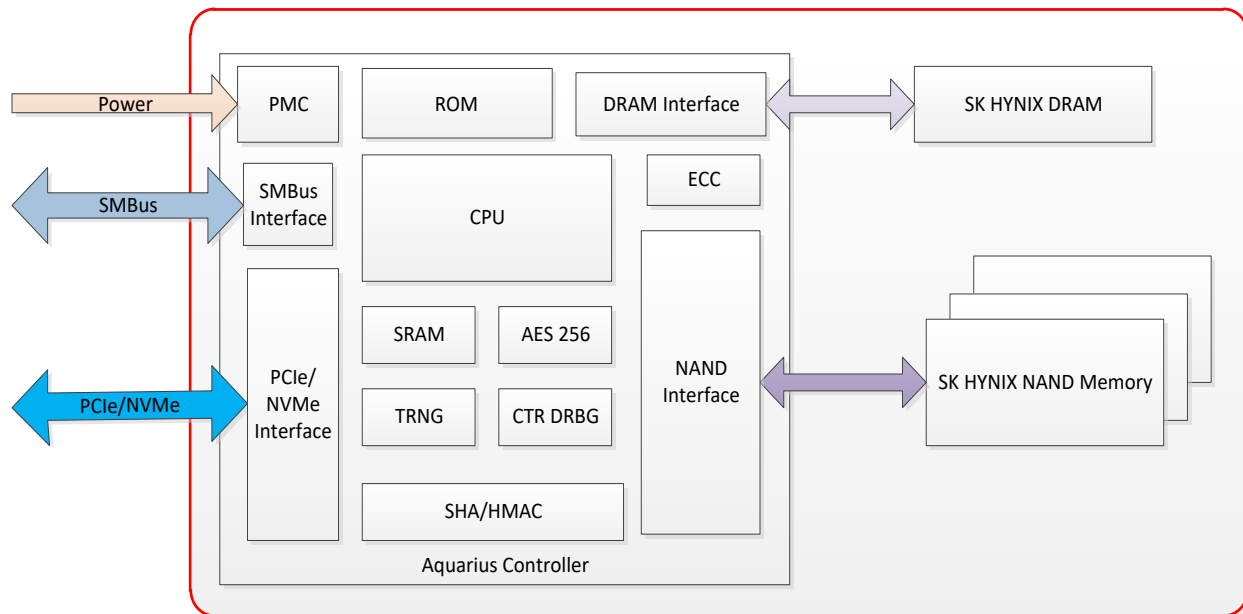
Power

PMC

ROM

DRAM Interface

SK HYNIX DRAM

SMBus

SMBus Interface

CPU

ECC

PCIe/NVMe

PCIe/ NVMe Interface

SRAM

AES 256

TRNG

CTR DRBG

NAND Interface

SK HYNIX NAND Memory

SHA/HMAC

Aquarius Controller